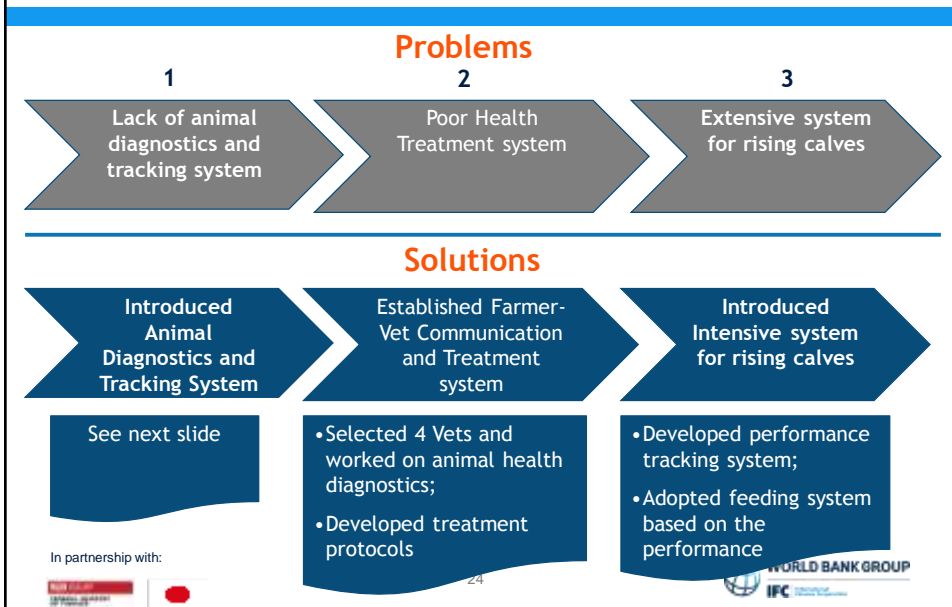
Problems

1

2

3

Lack of animal diagnostics and tracking system

Poor Health Treatment system

Extensive system for rising calves

Solutions

Introduced Animal Diagnostics and Tracking System

Established Farmer-Vet Communication and Treatment system

Introduced Intensive system for rising calves

See next slide

• Selected 4 Vets and worked on animal health diagnostics;

• Developed treatment protocols

• Developed performance tracking system;

• Adopted feeding system based on the performance

In partnership with:

24

WORLD BANK GROUP

IFC